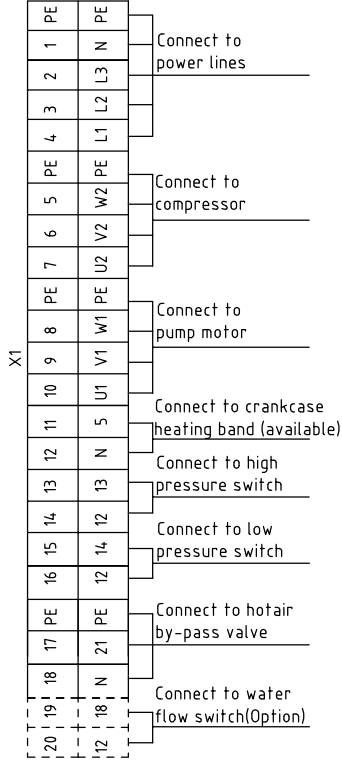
X1

| PE | PE |
|---|---|
| 1 | N |
| 2 | L3 |
| 3 | L2 |
| 4 | L1 |
| PE | PE |
| 5 | W2 |
| 6 | V2 |
| 7 | U2 |
| PE | PE |
| 8 | W1 |
| 9 | V1 |
| 10 | U1 |
| 11 | 5 |
| 12 | N |
| 13 | 13 |
| 14 | 12 |
| 15 | 14 |
| 16 | 12 |
| PE | PE |
| 17 | 21 |
| 18 | N |
| 19 | 18 |
| 20 | 12 |

Connect to power lines

Connect to compressor

Connect to pump motor

Connect to crankcase heating band (available)

Connect to high pressure switch

Connect to low pressure switch

Connect to hotair by-pass valve

Connect to water flow switch(Option)